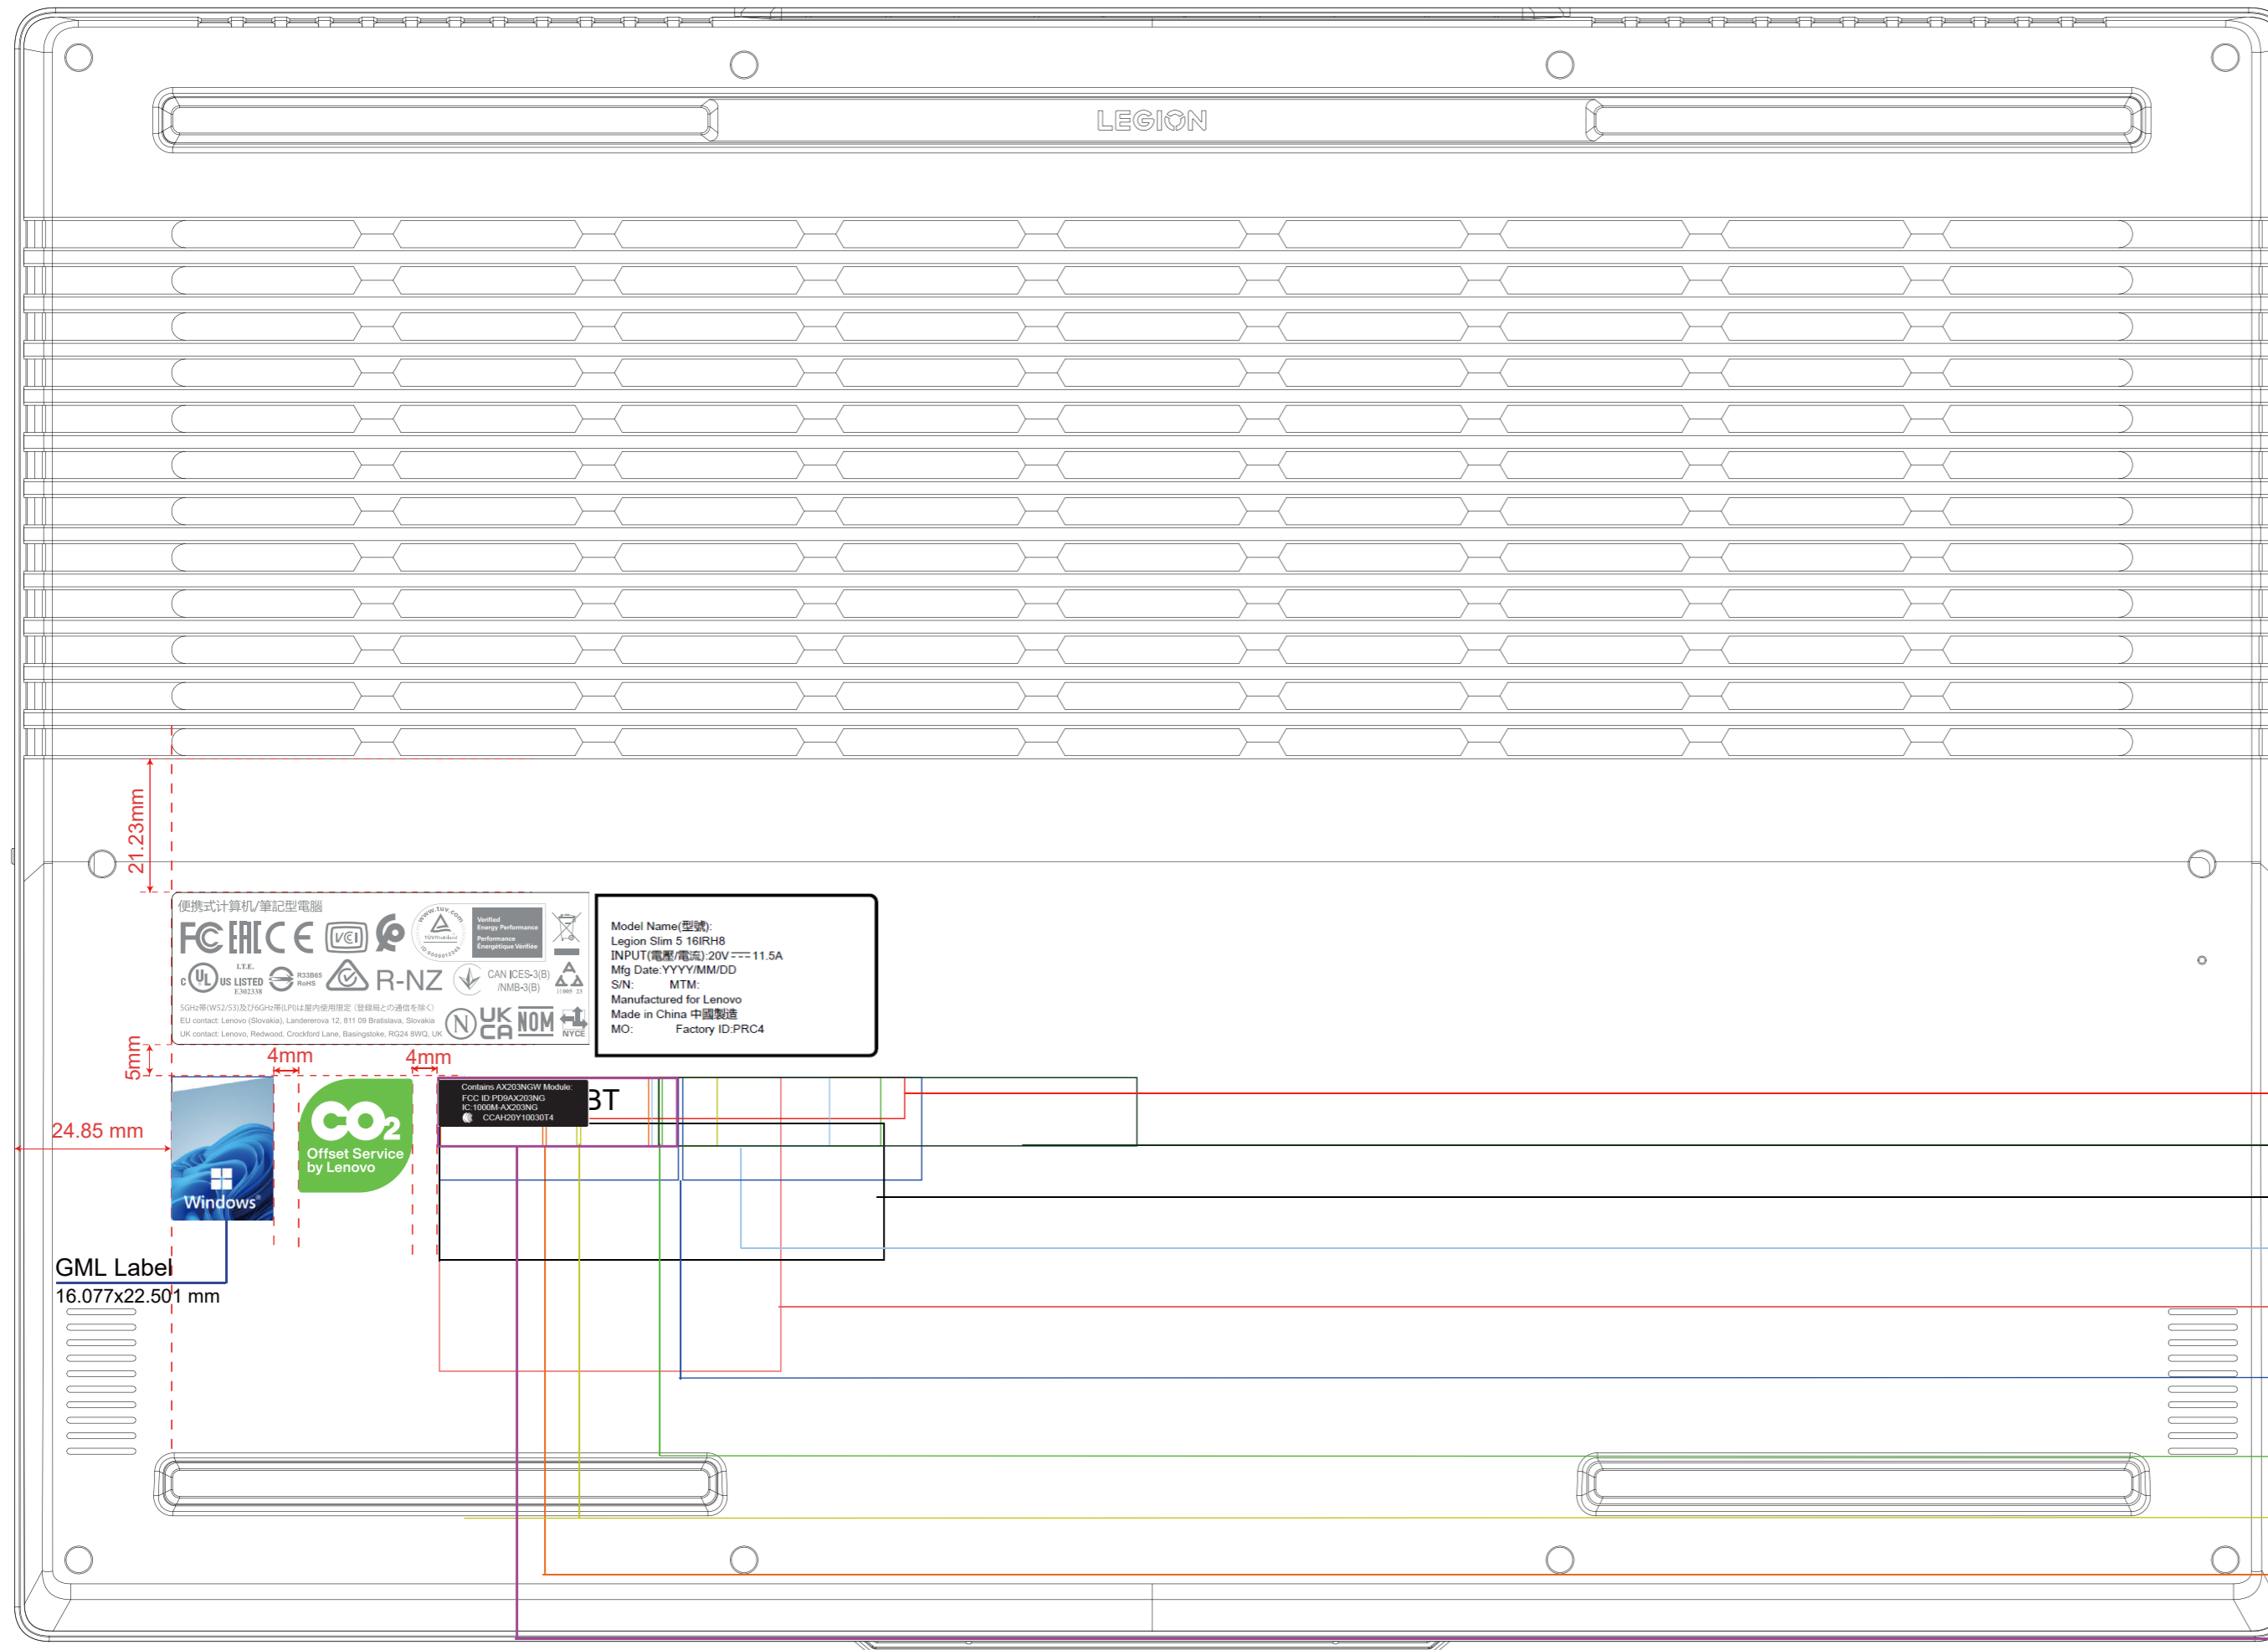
LEGION

21.23mm

便携式计算机/筆記型電腦

FC EAC CE VCI

Verified Energy Performance
Performance Energetique Verifiee

c UL US LISTED I.T.E. E302338
R33865 RoHS
R-NZ
CAN ICES-3(B)/NMB-3(B)

5GHz帯(W52/53)及び6GHz帯(LPI)は屋内使用限定（登録局との通信を除く）
EU contact: Lenovo (Slovakia), Landererova 12, 811 09 Bratislava, Slovakia
UK contact: Lenovo, Redwood, Crockford Lane, Basingstoke, RG24 8WQ, UK

UK CA NOM NYCE

Model Name(型號):
Legion Slim 5 16IRH8
INPUT(電壓/電流):20V ⎓ 11.5A
Mfg Date:YYYY/MM/DD
S/N: MTM:
Manufactured for Lenovo
Made in China 中國製造
MO: Factory ID:PRC4

5mm

4mm

4mm

24.85 mm

Windows

$CO_2$
Offset Service by Lenovo

Contains AX203NGW Module:
FCC ID:PD9AX203NG
IC:1000M-AX203NG
CCAH20Y10030T4

BT

GML Label
16.077x22.501 mm